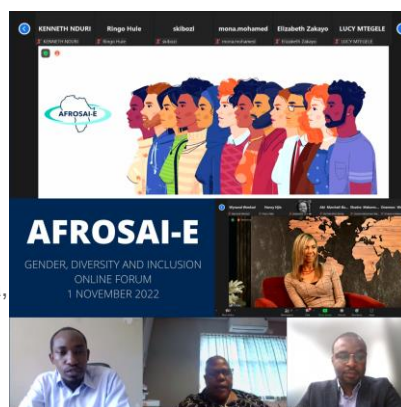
KENNETH NDURI
Ringo Hule
skibozi
mona.mohamed
Elizabeth Zakayo
LUCY MTEGELE

KENNETH NDURI
Ringo Hule
skibozi
mona.mohamed
Elizabeth Zakayo
LUCY MTEGELE

AFROSAI-E

AFROSAI-E

GENDER, DIVERSITY AND INCLUSION
ONLINE FORUM
1 NOVEMBER 2022